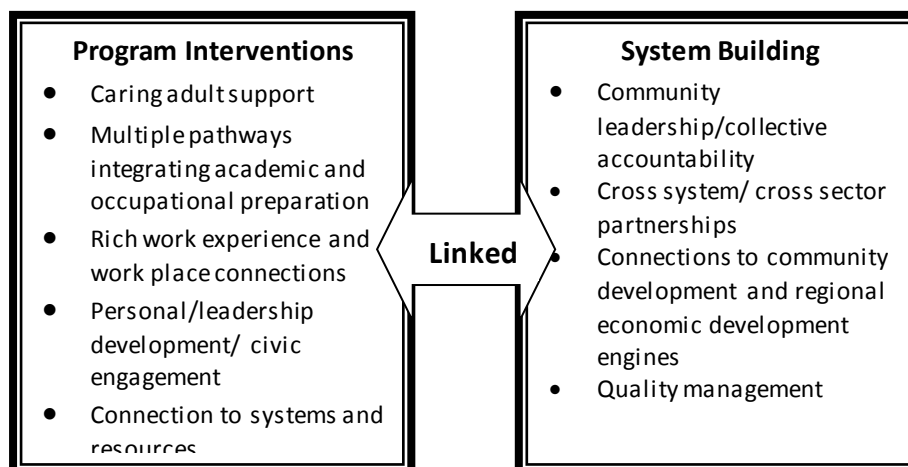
Program Interventions

- Caring adult support
- Multiple pathways integrating academic and occupational preparation
- Rich work experience and work place connections
- Personal/leadership development/ civic engagement
- Connection to systems and resources

Linked

System Building

- Community leadership/collective accountability
- Cross system/ cross sector partnerships
- Connections to community development and regional economic development engines
- Quality management